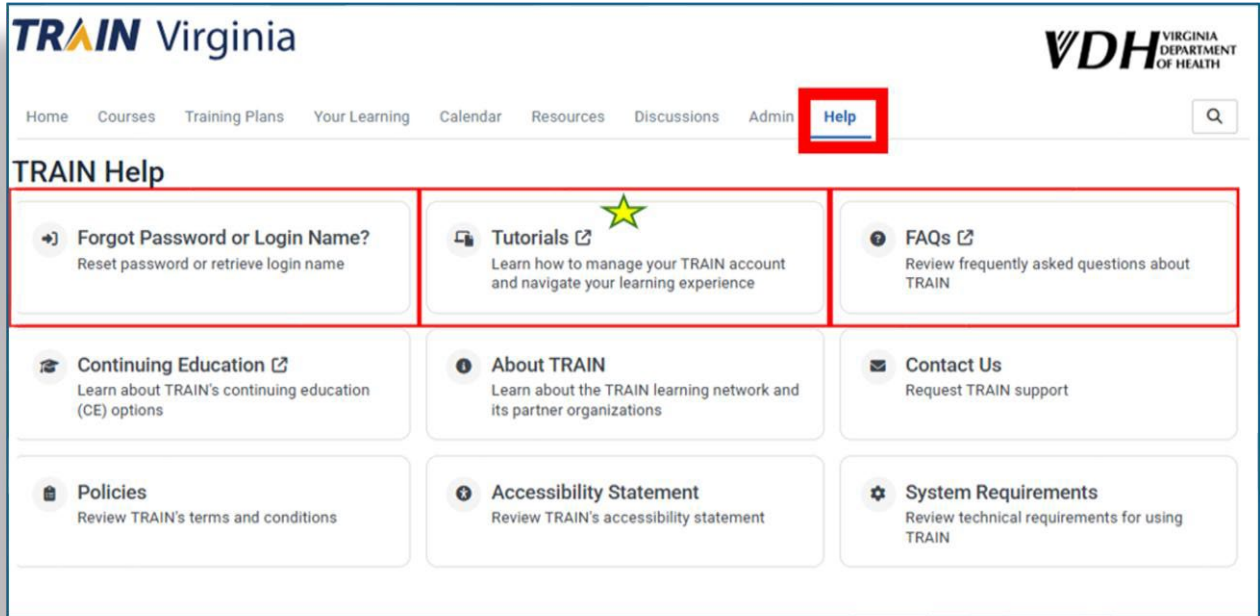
TRAIN Virginia

VDH VIRGINIA DEPARTMENT OF HEALTH

Home Courses Training Plans Your Learning Calendar Resources Discussions Admin Help

TRAIN Help

Forgot Password or Login Name?
Reset password or retrieve login name

Tutorials
Learn how to manage your TRAIN account and navigate your learning experience

FAQs
Review frequently asked questions about TRAIN

Continuing Education
Learn about TRAIN's continuing education (CE) options

About TRAIN
Learn about the TRAIN learning network and its partner organizations

Contact Us
Request TRAIN support

Policies
Review TRAIN's terms and conditions

Accessibility Statement
Review TRAIN's accessibility statement

System Requirements
Review technical requirements for using TRAIN